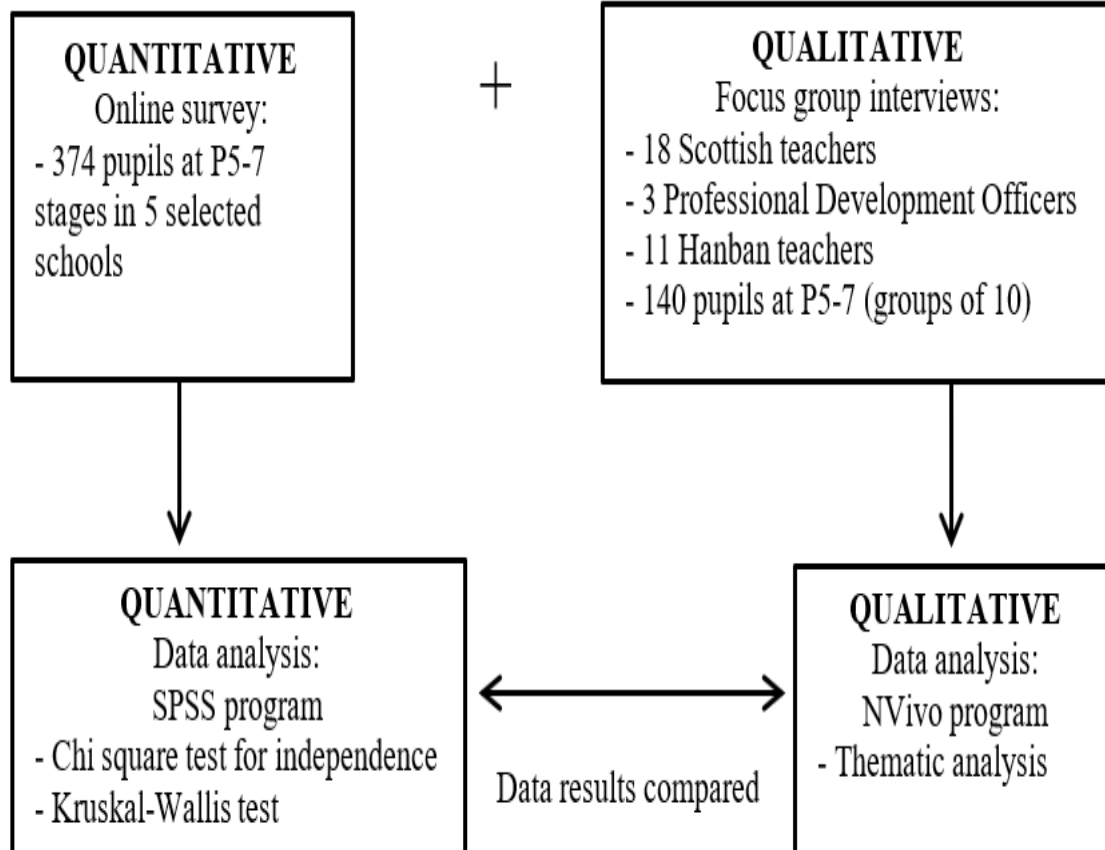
QUANTITATIVE
Online survey:
- 374 pupils at P5-7 stages in 5 selected schools

+

QUALITATIVE
Focus group interviews:
- 18 Scottish teachers
- 3 Professional Development Officers
- 11 Hanban teachers
- 140 pupils at P5-7 (groups of 10)

QUANTITATIVE
Data analysis:
SPSS program
- Chi square test for independence
- Kruskal-Wallis test

Data results compared

QUALITATIVE
Data analysis:
NVivo program
- Thematic analysis